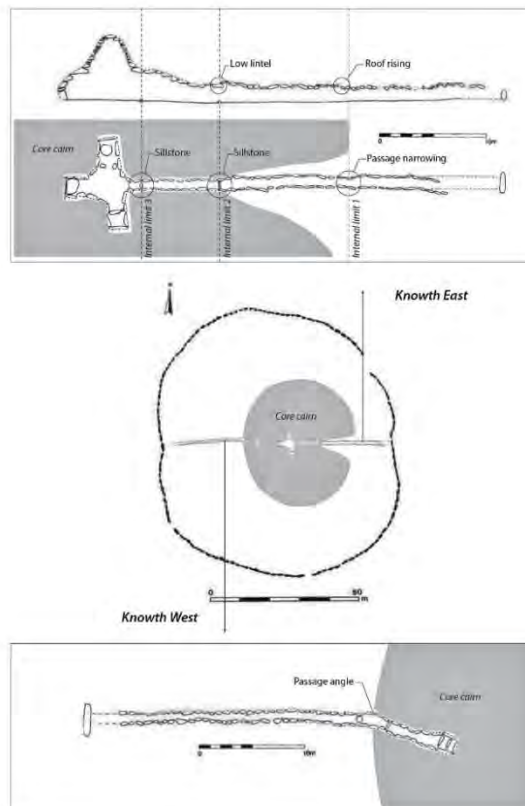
Low lintel
Roof rising
Core cairn
Sillstone
Sillstone
Passage narrowing
0
10m
Internal limit 3
Internal limit 2
Internal limit 1

N
Knowth East
Core cairn
0
50 m
Knowth West

Passage angle
Core cairn
0
10m